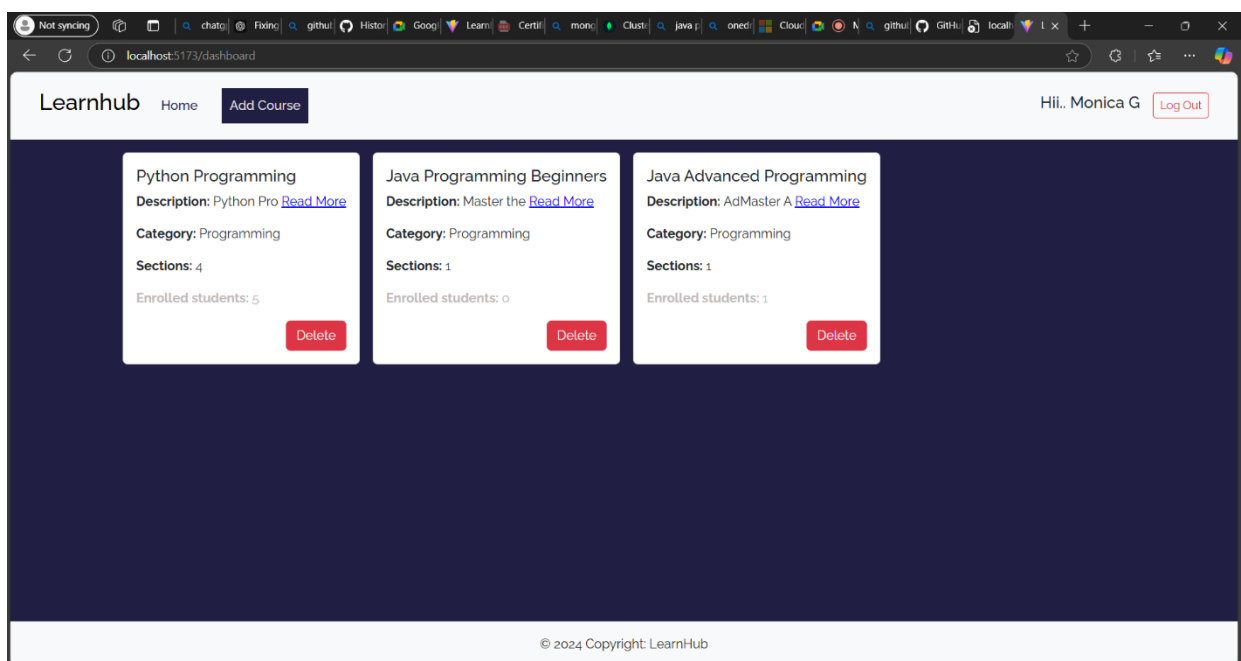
Not syncing | chatg | Fixing | github | Histor | Goog | Learn | Certif | mong | Cluste | java p | onedr | Cloud | N | github | GitHu | localh | L

localhost:5173/dashboard

Learnhub Home Add Course

Hii.. Monica G Log Out

Python Programming
**Description:** Python Pro Read More
**Category:** Programming
**Sections:** 4
Enrolled students: 5
Delete

Java Programming Beginners
**Description:** Master the Read More
**Category:** Programming
**Sections:** 1
Enrolled students: 0
Delete

Java Advanced Programming
**Description:** AdMaster A Read More
**Category:** Programming
**Sections:** 1
Enrolled students: 1
Delete

© 2024 Copyright: LearnHub